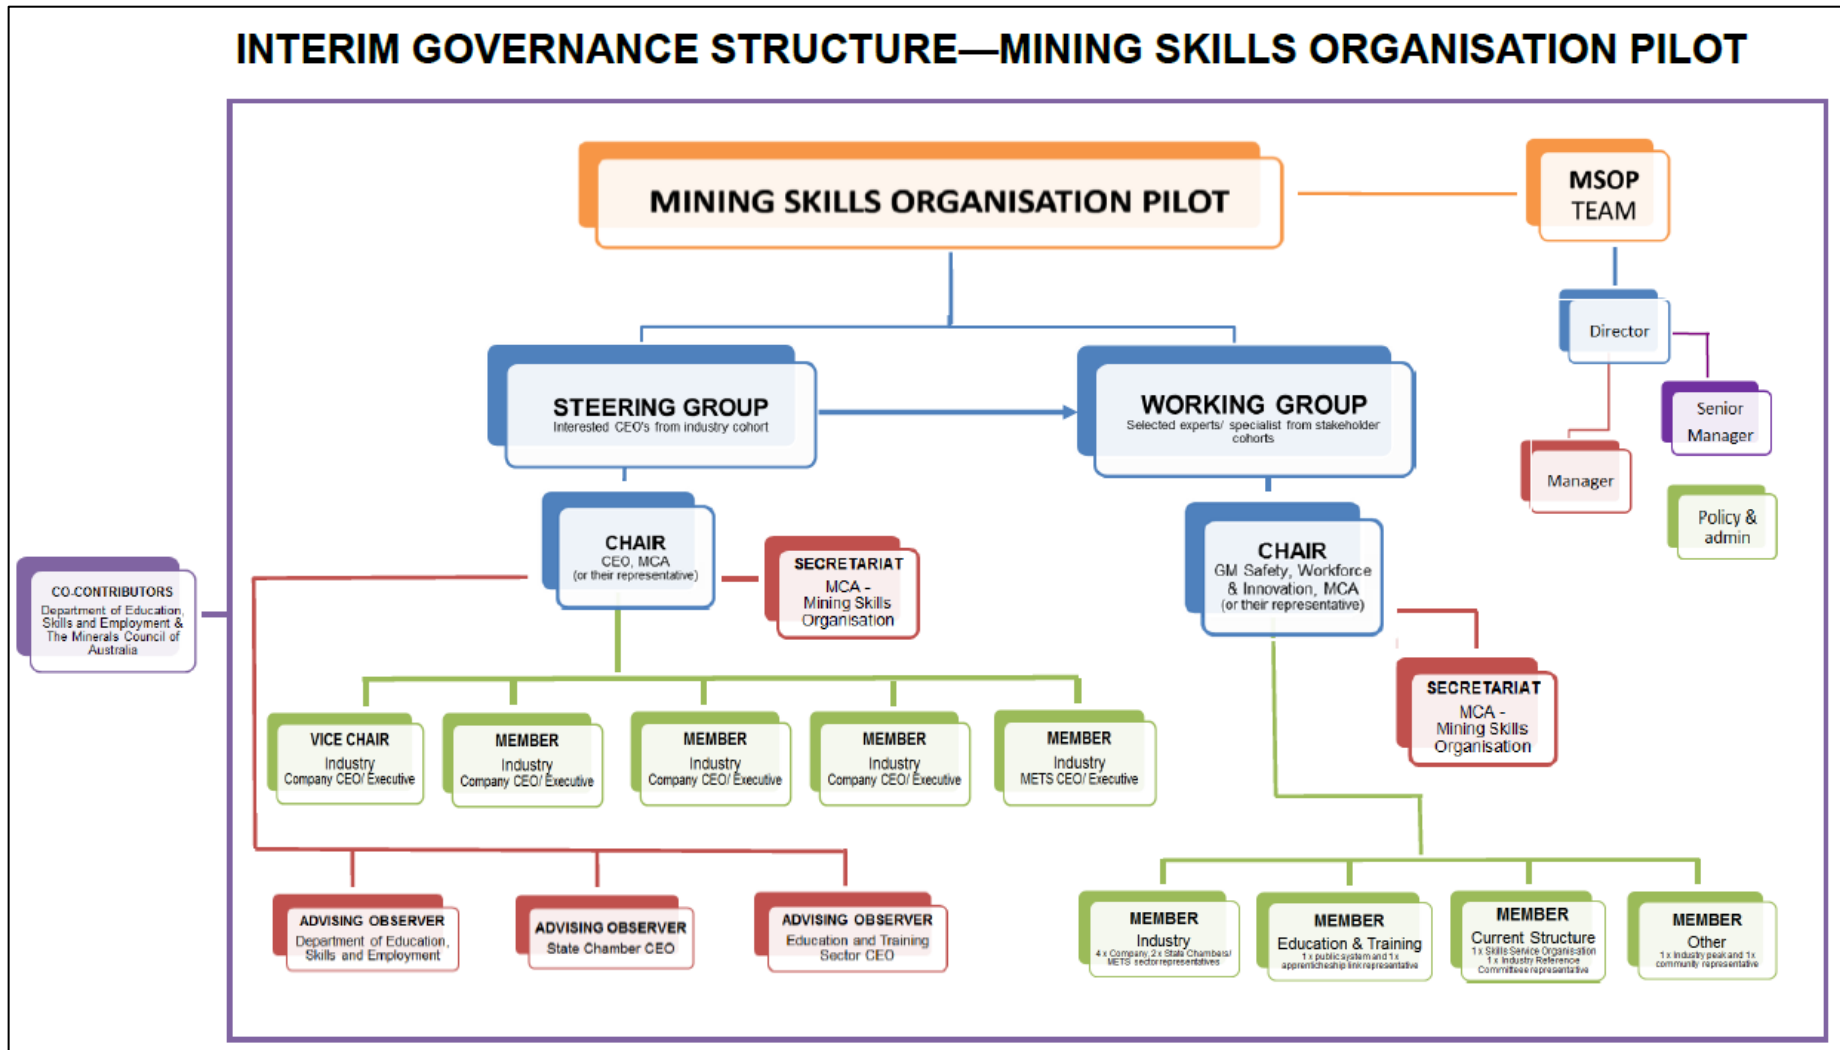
INTERIM GOVERNANCE STRUCTURE—MINING SKILLS ORGANISATION PILOT

MINING SKILLS ORGANISATION PILOT

MSOP TEAM

Director

Senior Manager

Manager

Policy & admin

STEERING GROUP
Interested CEO's from industry cohort

WORKING GROUP
Selected experts/ specialist from stakeholder cohorts

CO-CONTRIBUTORS
Department of Education, Skills and Employment & The Minerals Council of Australia

CHAIR
CEO, MCA
(or their representative)

SECRETARIAT
MCA - Mining Skills Organisation

CHAIR
GM Safety, Workforce & Innovation, MCA
(or their representative)

SECRETARIAT
MCA - Mining Skills Organisation

VICE CHAIR
Industry
Company CEO/ Executive

MEMBER
Industry
Company CEO/ Executive

MEMBER
Industry
Company CEO/ Executive

MEMBER
Industry
Company CEO/ Executive

MEMBER
Industry
METS CEO/ Executive

ADVISING OBSERVER
Department of Education, Skills and Employment

ADVISING OBSERVER
State Chamber CEO

ADVISING OBSERVER
Education and Training Sector CEO

MEMBER
Industry
4 x Company, 2 x State Chambers/ METS sector representatives

MEMBER
Education & Training
1 x public system and 1 x apprenticeship link representative

MEMBER
Current Structure
1 x Skills Service Organisation
1 x Industry Reference Committee representative

MEMBER
Other
1 x Industry peak and 1 x community representative